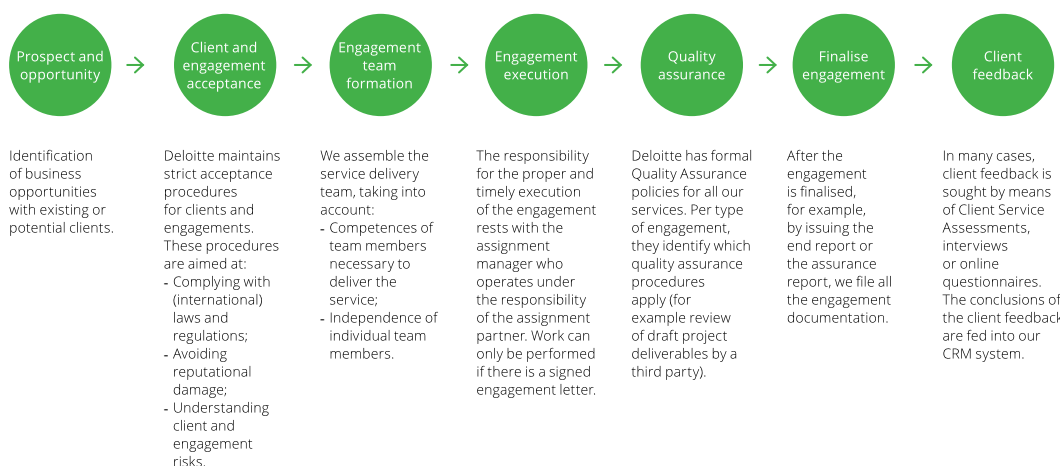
Prospect and opportunity

Client and engagement acceptance

Engagement team formation

Engagement execution

Quality assurance

Finalise engagement

Client feedback

Identification of business opportunities with existing or potential clients.

Deloitte maintains strict acceptance procedures for clients and engagements. These procedures are aimed at:
- Complying with (international) laws and regulations;
- Avoiding reputational damage;
- Understanding client and engagement risks.

We assemble the service delivery team, taking into account:
- Competences of team members necessary to deliver the service;
- Independence of individual team members.

The responsibility for the proper and timely execution of the engagement rests with the assignment manager who operates under the responsibility of the assignment partner. Work can only be performed if there is a signed engagement letter.

Deloitte has formal Quality Assurance policies for all our services. Per type of engagement, they identify which quality assurance procedures apply (for example review of draft project deliverables by a third party).

After the engagement is finalised, for example, by issuing the end report or the assurance report, we file all the engagement documentation.

In many cases, client feedback is sought by means of Client Service Assessments, interviews or online questionnaires. The conclusions of the client feedback are fed into our CRM system.